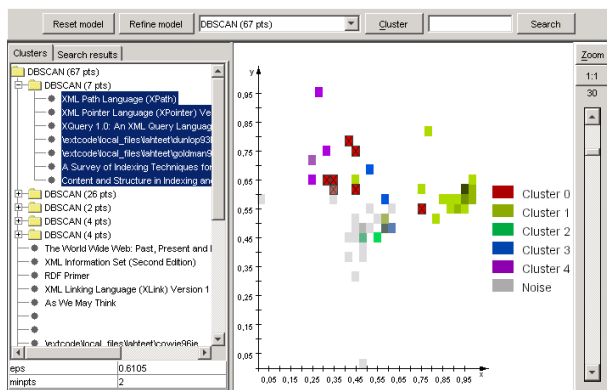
Reset model | Refine model | DBSCAN (67 pts) | Cluster | Search

Clusters | Search results

DBSCAN (67 pts)
DBSCAN (7 pts)
XML Path Language (XPath)
XML Pointer Language (XPointer) Ve
XQuery 1.0: An XML Query Languag
\extcode\local_files\lahteet\dunlop93
\extcode\local_files\lahteet\goldman9
A Survey of Indexing Techniques for
Content and Structure in Indexing and
DBSCAN (26 pts)
DBSCAN (2 pts)
DBSCAN (4 pts)
DBSCAN (4 pts)
The World Wide Web: Past, Present and I
XML Information Set (Second Edition)
RDF Primer
XML Linking Language (XLink) Version 1
As We May Think
\extcode\local_files\lahteet\cowie96ie

| | |
|---|---|
| eps | 0.6105 |
| minpts | 2 |

y
0,95
0,85
0,75
0,65
0,55
0,45
0,35
0,25
0,15
0,05
0,05 0,15 0,25 0,35 0,45 0,55 0,65 0,75 0,85 0,95
x

Cluster 0
Cluster 1
Cluster 2
Cluster 3
Cluster 4
Noise

Zoom
1:1
30